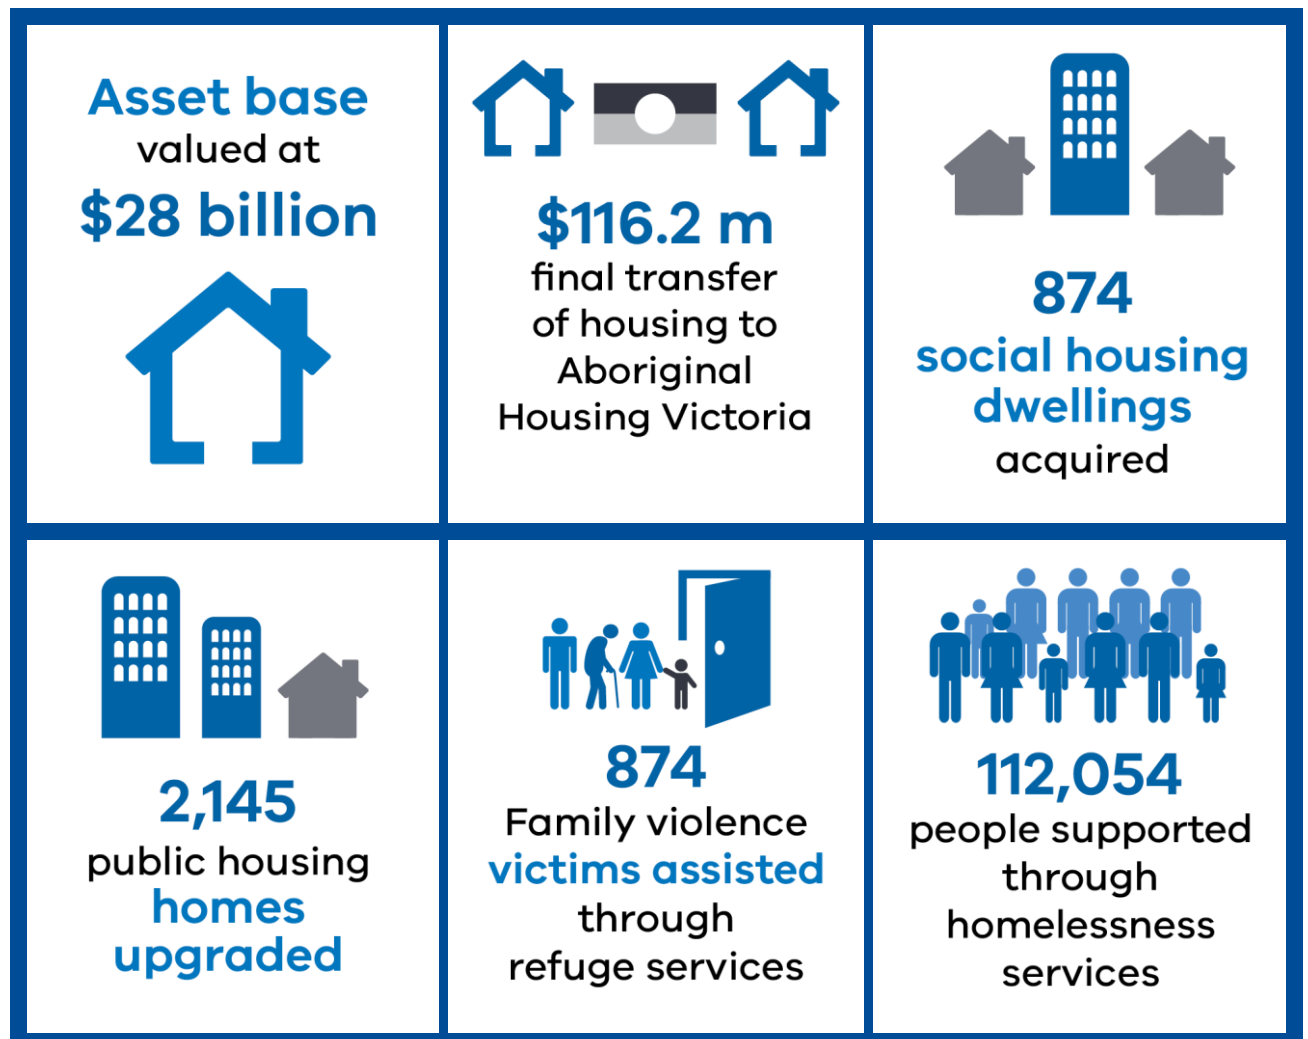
Asset base valued at $28 billion

$116.2 m final transfer of housing to Aboriginal Housing Victoria

874 social housing dwellings acquired

2,145 public housing homes upgraded

874 Family violence victims assisted through refuge services

112,054 people supported through homelessness services